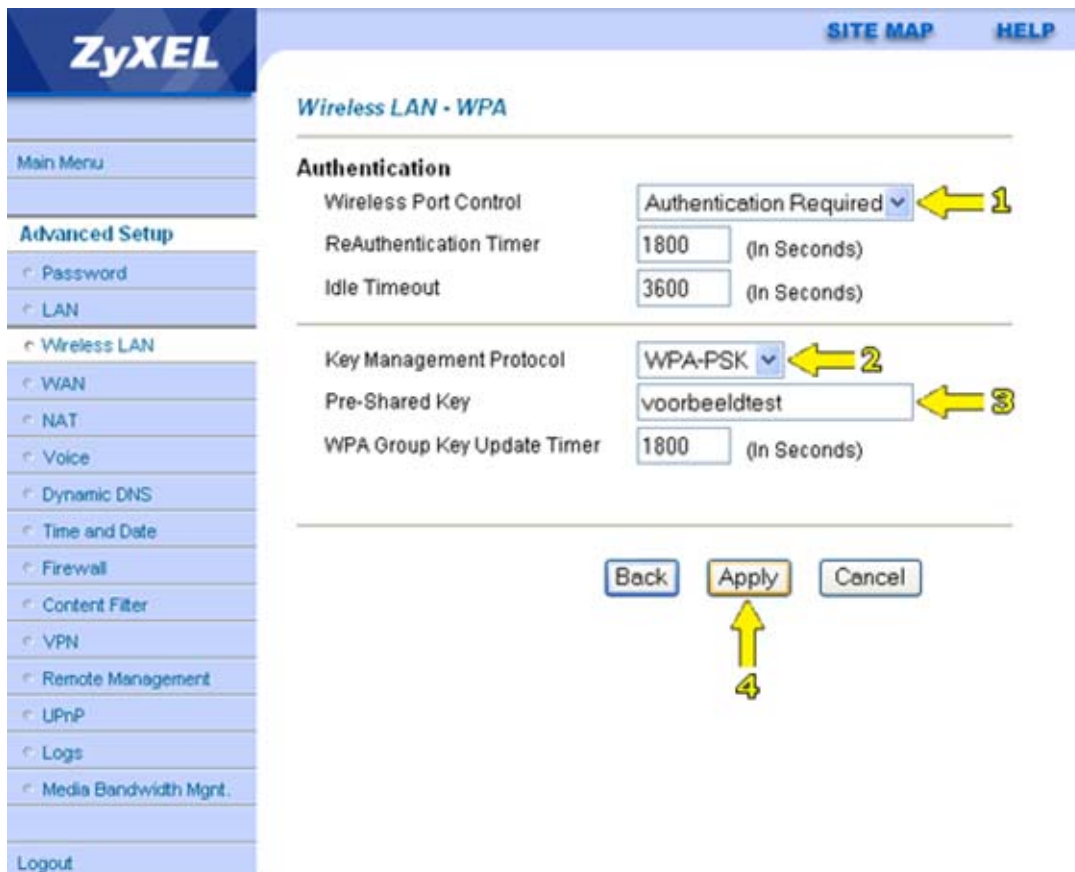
ZyXEL

SITE MAP HELP

Main Menu

Advanced Setup
Password
LAN
Wireless LAN
WAN
NAT
Voice
Dynamic DNS
Time and Date
Firewall
Content Filter
VPN
Remote Management
UPnP
Logs
Media Bandwidth Mgnt.

Logout

Wireless LAN - WPA

Authentication

| | | |
|---|---|---|
| Wireless Port Control | Authentication Required | 1 |
| ReAuthentication Timer | 1800 | (In Seconds) |
| Idle Timeout | 3600 | (In Seconds) |

| | | |
|---|---|---|
| Key Management Protocol | WPA-PSK | 2 |
| Pre-Shared Key | voorbeeldtest | 3 |
| WPA Group Key Update Timer | 1800 | (In Seconds) |

Back Apply Cancel

4